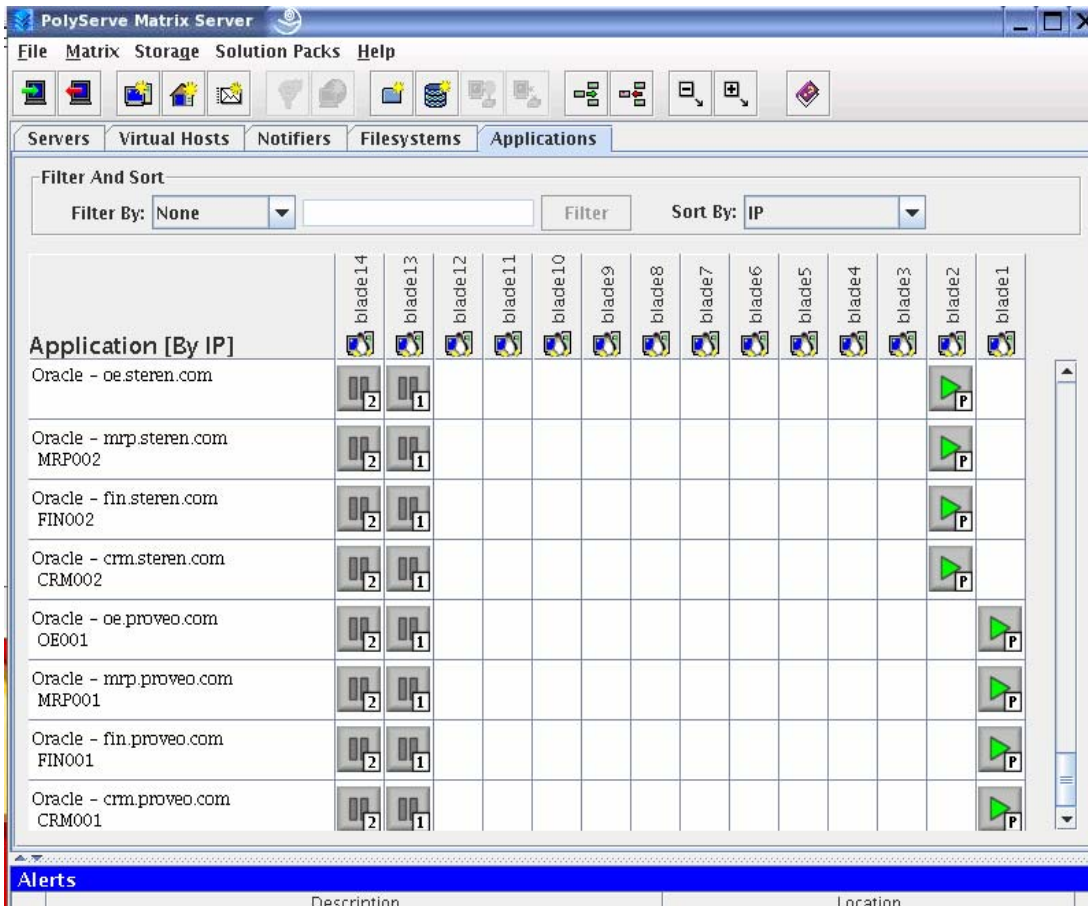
PolyServe Matrix Server

File Matrix Storage Solution Packs Help

Servers | Virtual Hosts | Notifiers | Filesystems | Applications

Filter And Sort

Filter By: None

Filter

Sort By: IP

| Application [By IP] | blade14 | blade13 | blade12 | blade11 | blade10 | blade9 | blade8 | blade7 | blade6 | blade5 | blade4 | blade3 | blade2 | blade1 |
|---|---|---|---|---|---|---|---|---|---|---|---|---|---|---|
| Oracle - oe.steren.com | 2 | 1 | | | | | | | | | | | P | |
| Oracle - mrp.steren.com MRP002 | 2 | 1 | | | | | | | | | | | P | |
| Oracle - fin.steren.com FIN002 | 2 | 1 | | | | | | | | | | | P | |
| Oracle - crm.steren.com CRM002 | 2 | 1 | | | | | | | | | | | P | |
| Oracle - oe.proveo.com OE001 | 2 | 1 | | | | | | | | | | | | P |
| Oracle - mrp.proveo.com MRP001 | 2 | 1 | | | | | | | | | | | | P |
| Oracle - fin.proveo.com FIN001 | 2 | 1 | | | | | | | | | | | | P |
| Oracle - crm.proveo.com CRM001 | 2 | 1 | | | | | | | | | | | | P |

Alerts

Description

Location